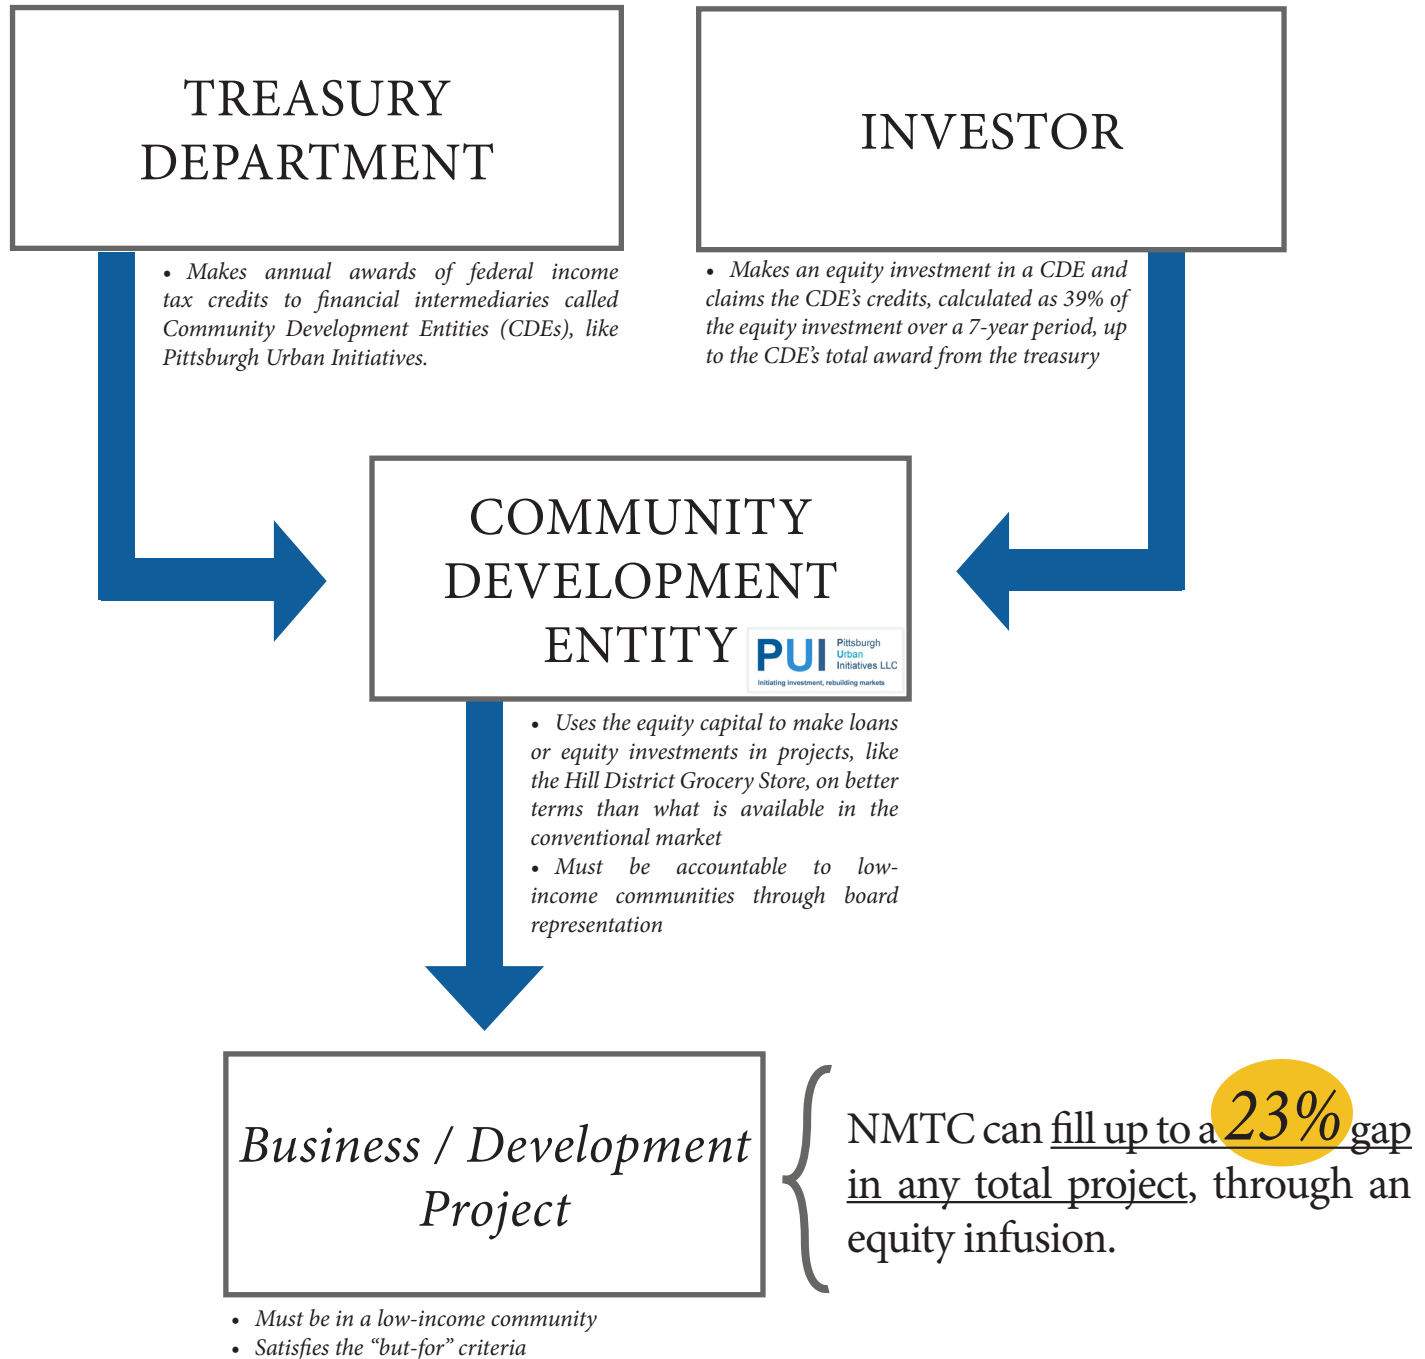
TREASURY DEPARTMENT

INVESTOR

• Makes annual awards of federal income tax credits to financial intermediaries called Community Development Entities (CDEs), like Pittsburgh Urban Initiatives.

• Makes an equity investment in a CDE and claims the CDE's credits, calculated as 39% of the equity investment over a 7-year period, up to the CDE's total award from the treasury

COMMUNITY DEVELOPMENT ENTITY

PUI Pittsburgh Urban Initiatives LLC
Initiating investment, rebuilding markets

• Uses the equity capital to make loans or equity investments in projects, like the Hill District Grocery Store, on better terms than what is available in the conventional market
• Must be accountable to low-income communities through board representation

Business / Development Project

NMTC can fill up to a 23% gap in any total project, through an equity infusion.

• Must be in a low-income community
• Satisfies the "but-for" criteria